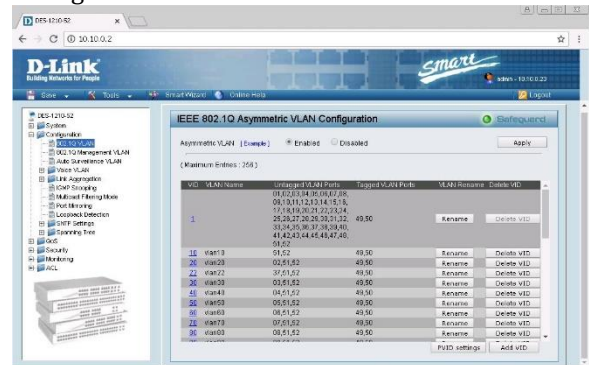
DES-1210-52

10.10.0.2

D-Link
Building Networks for People

Smart

admin - 10.10.0.23

Save | Tools | Smart Wizard | Online Help | Logout

DES-1210-52
System
Configuration
802.1Q VLAN
802.1Q Management VLAN
Auto Surveillance VLAN
Voice VLAN
Link Aggregation
IGMP Snooping
Multicast Filtering Mode
Port Mirroring
Loopback Detection
SNTP Settings
Spanning Tree
QoS
Security
Monitoring
ACL

IEEE 802.1Q Asymmetric VLAN Configuration

Safeguard

Asymmetric VLAN [Example] Enabled Disabled

Apply

(Maximum Entries : 256)

| VID | VLAN Name | Untagged VLAN Ports | Tagged VLAN Ports | VLAN Rename | Delete VID |
|---|---|---|---|---|---|
| 1 | | 01,02,03,04,05,06,07,08,09,10,11,12,13,14,15,16,17,18,19,20,21,22,23,24,25,26,27,28,29,30,31,32,33,34,35,36,37,38,39,40,41,42,43,44,45,46,47,48,51,52 | 49,50 | Rename | Delete VID |
| 10 | vlan10 | 51,52 | 49,50 | Rename | Delete VID |
| 20 | vlan20 | 02,51,52 | 49,50 | Rename | Delete VID |
| 22 | vlan22 | 37,51,52 | 49,50 | Rename | Delete VID |
| 30 | vlan30 | 03,51,52 | 49,50 | Rename | Delete VID |
| 40 | vlan40 | 04,51,52 | 49,50 | Rename | Delete VID |
| 50 | vlan50 | 05,51,52 | 49,50 | Rename | Delete VID |
| 60 | vlan60 | 06,51,52 | 49,50 | Rename | Delete VID |
| 70 | vlan70 | 07,51,52 | 49,50 | Rename | Delete VID |
| 80 | vlan80 | 08,51,52 | 49,50 | Rename | Delete VID |

PVID settings | Add VID